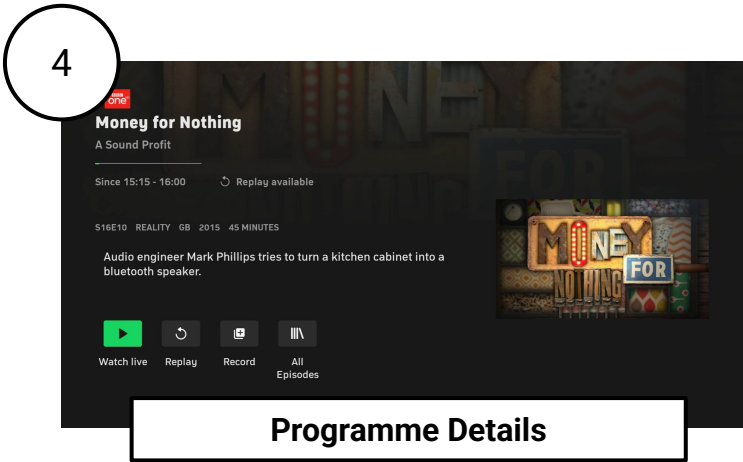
4

BBC one

Money for Nothing

A Sound Profit

Since 15:15 - 16:00

Replay available

S16E10 REALITY GB 2015 45 MINUTES

Audio engineer Mark Phillips tries to turn a kitchen cabinet into a bluetooth speaker.

MONEY FOR NOTHING

Watch live

Replay

Record

All Episodes

Programme Details